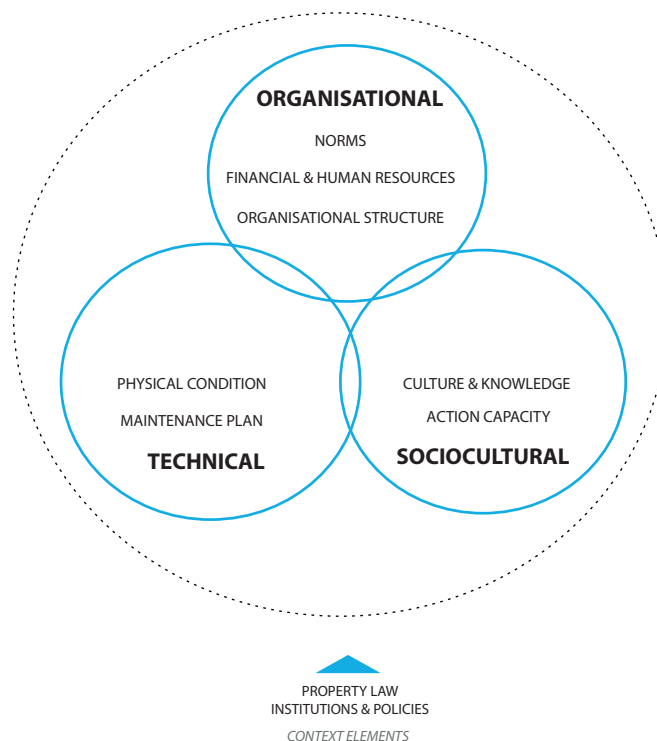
ORGANISATIONAL

NORMS

FINANCIAL & HUMAN RESOURCES

ORGANISATIONAL STRUCTURE

PHYSICAL CONDITION

MAINTENANCE PLAN

TECHNICAL

CULTURE & KNOWLEDGE

ACTION CAPACITY

SOCIOCULTURAL

PROPERTY LAW
INSTITUTIONS & POLICIES

CONTEXT ELEMENTS